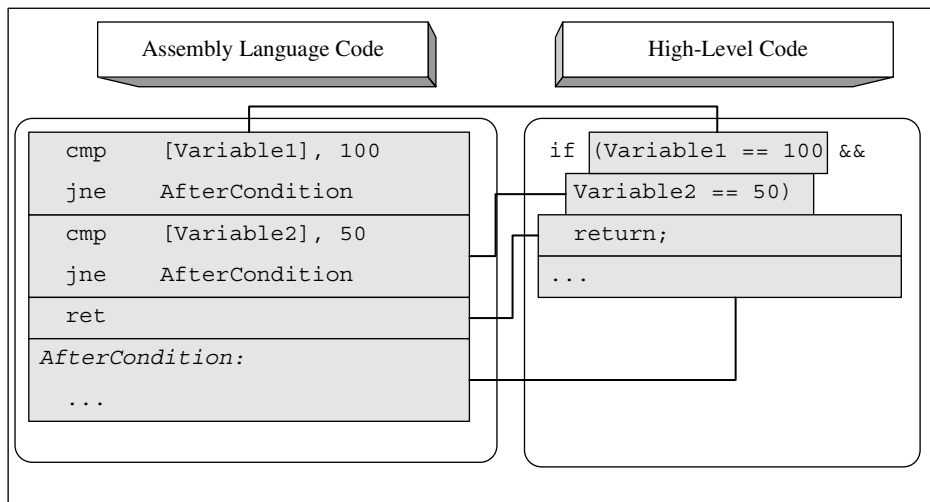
Assembly Language Code

High-Level Code

cmp [Variable1], 100
jne AfterCondition

cmp [Variable2], 50
jne AfterCondition

ret

AfterCondition:
...

if (Variable1 == 100 &&
Variable2 == 50)

return;

...